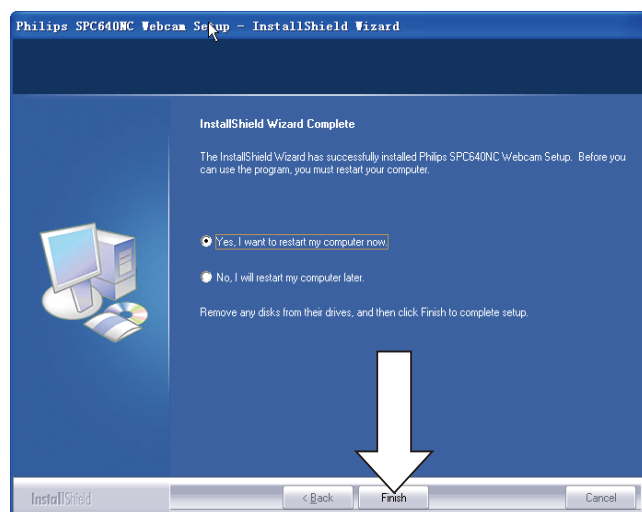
Philips SPC640NC Webcam Setup - InstallShield Wizard

InstallShield Wizard Complete

The InstallShield Wizard has successfully installed Philips SPC640NC Webcam Setup. Before you can use the program, you must restart your computer.

Yes, I want to restart my computer now.

No, I will restart my computer later.

Remove any disks from their drives, and then click Finish to complete setup.

InstallShield

< Back

Finish

Cancel